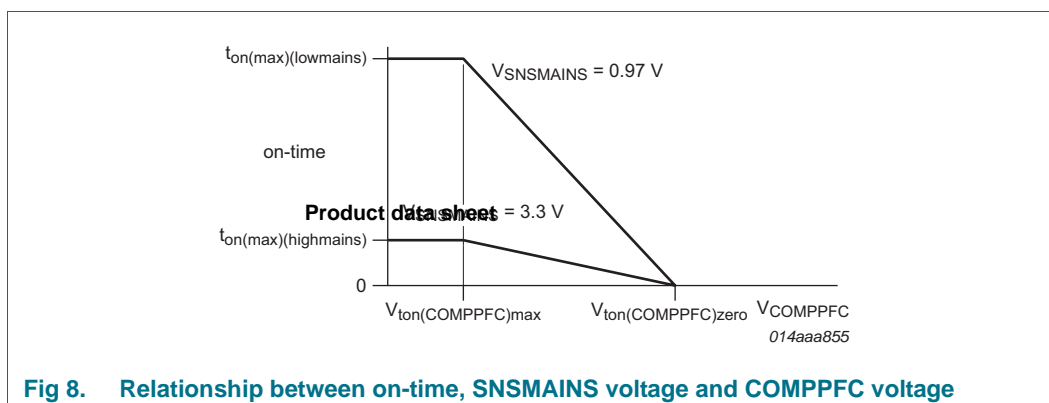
$t_{on(max)(lowmains)}$

$V_{SNSMAINS}$ = 0.97 V

on-time

Product data sheet

$V_{SNSMAINS}$ = 3.3 V

$t_{on(max)(highmains)}$

0

$V_{ton(COMPPFC)max}$

$V_{ton(COMPPFC)zero}$

$V_{COMPPFC}$

014aaa855

Fig 8. Relationship between on-time, SNSMAINS voltage and COMPPFC voltage